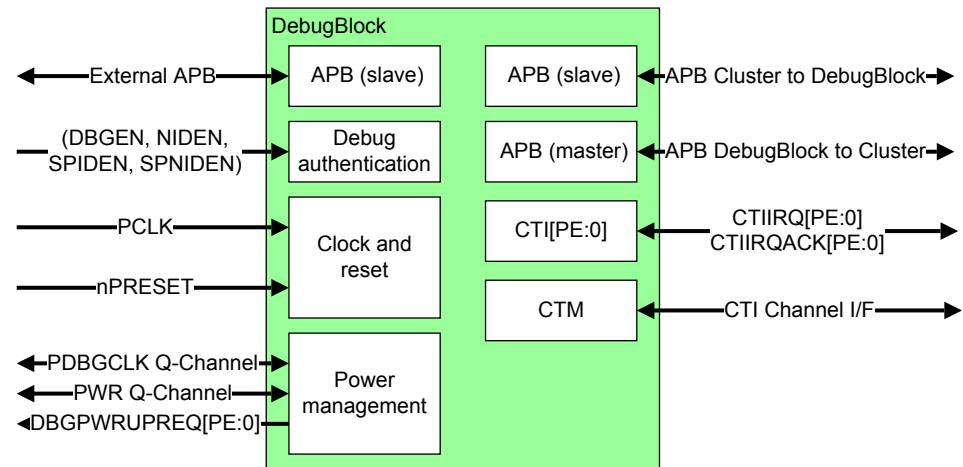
DebugBlock

External APB

APB (slave)

APB (slave)

APB Cluster to DebugBlock

(DBGEN, NIDEN, SPIDEN, SPNIDEN)

Debug authentication

APB (master)

APB DebugBlock to Cluster

PCLK

Clock and reset

CTI[PE:0]

CTIIRQ[PE:0]
CTIIRQACK[PE:0]

nPRESET

CTM

CTI Channel I/F

PDBGCLK Q-Channel

PWR Q-Channel

DBGPWRUPREQ[PE:0]

Power management